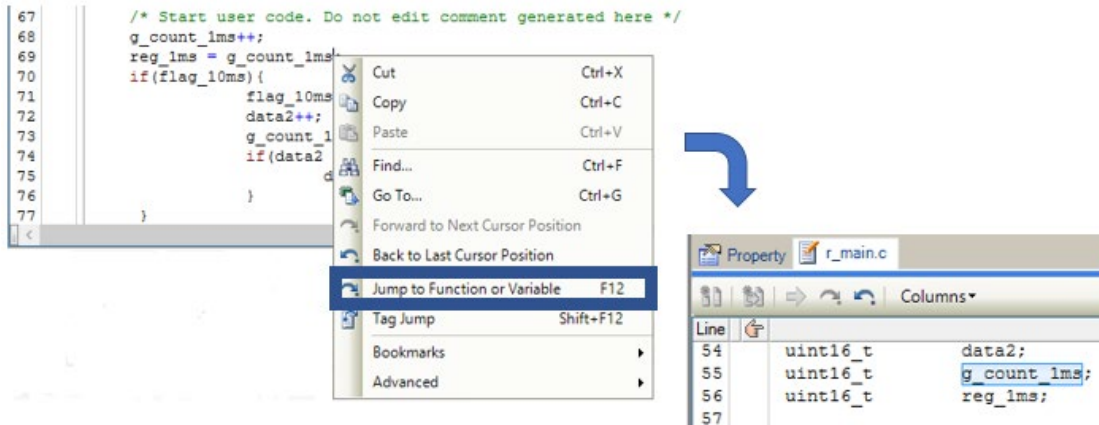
67 /* Start user code. Do not edit comment generated here */
68 g_count_1ms++;
69 reg_1ms = g_count_1ms;
70 if(flag_10ms){
71 flag_10ms
72 data2++;
73 g_count_1
74 if(data2
75 d
76 }
77 }

Cut Ctrl+X
Copy Ctrl+C
Paste Ctrl+V
Find... Ctrl+F
Go To... Ctrl+G
Forward to Next Cursor Position
Back to Last Cursor Position
Jump to Function or Variable F12
Tag Jump Shift+F12
Bookmarks
Advanced

Property r_main.c

Columns

| Line | | | |
|---|---|---|---|
| 54 | | uint16_t | data2; |
| 55 | | uint16_t | g_count_1ms; |
| 56 | | uint16_t | reg_1ms; |
| 57 | | | |